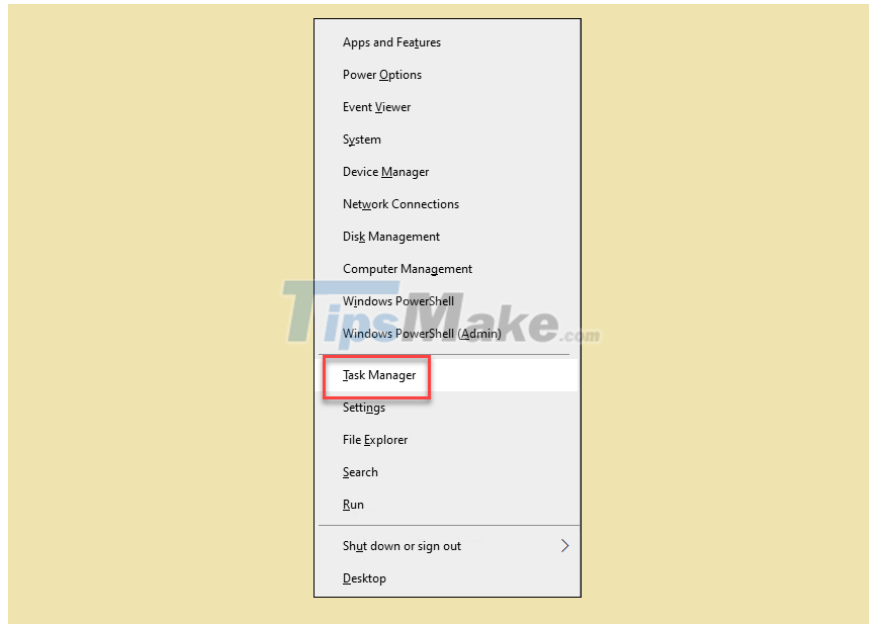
Apps and Features
Power Options
Event Viewer
System
Device Manager
Network Connections
Disk Management
Computer Management
Windows PowerShell
Windows PowerShell (Admin)

TipsMake.com

Task Manager
Settings
File Explorer
Search
Run

Shut down or sign out
Desktop